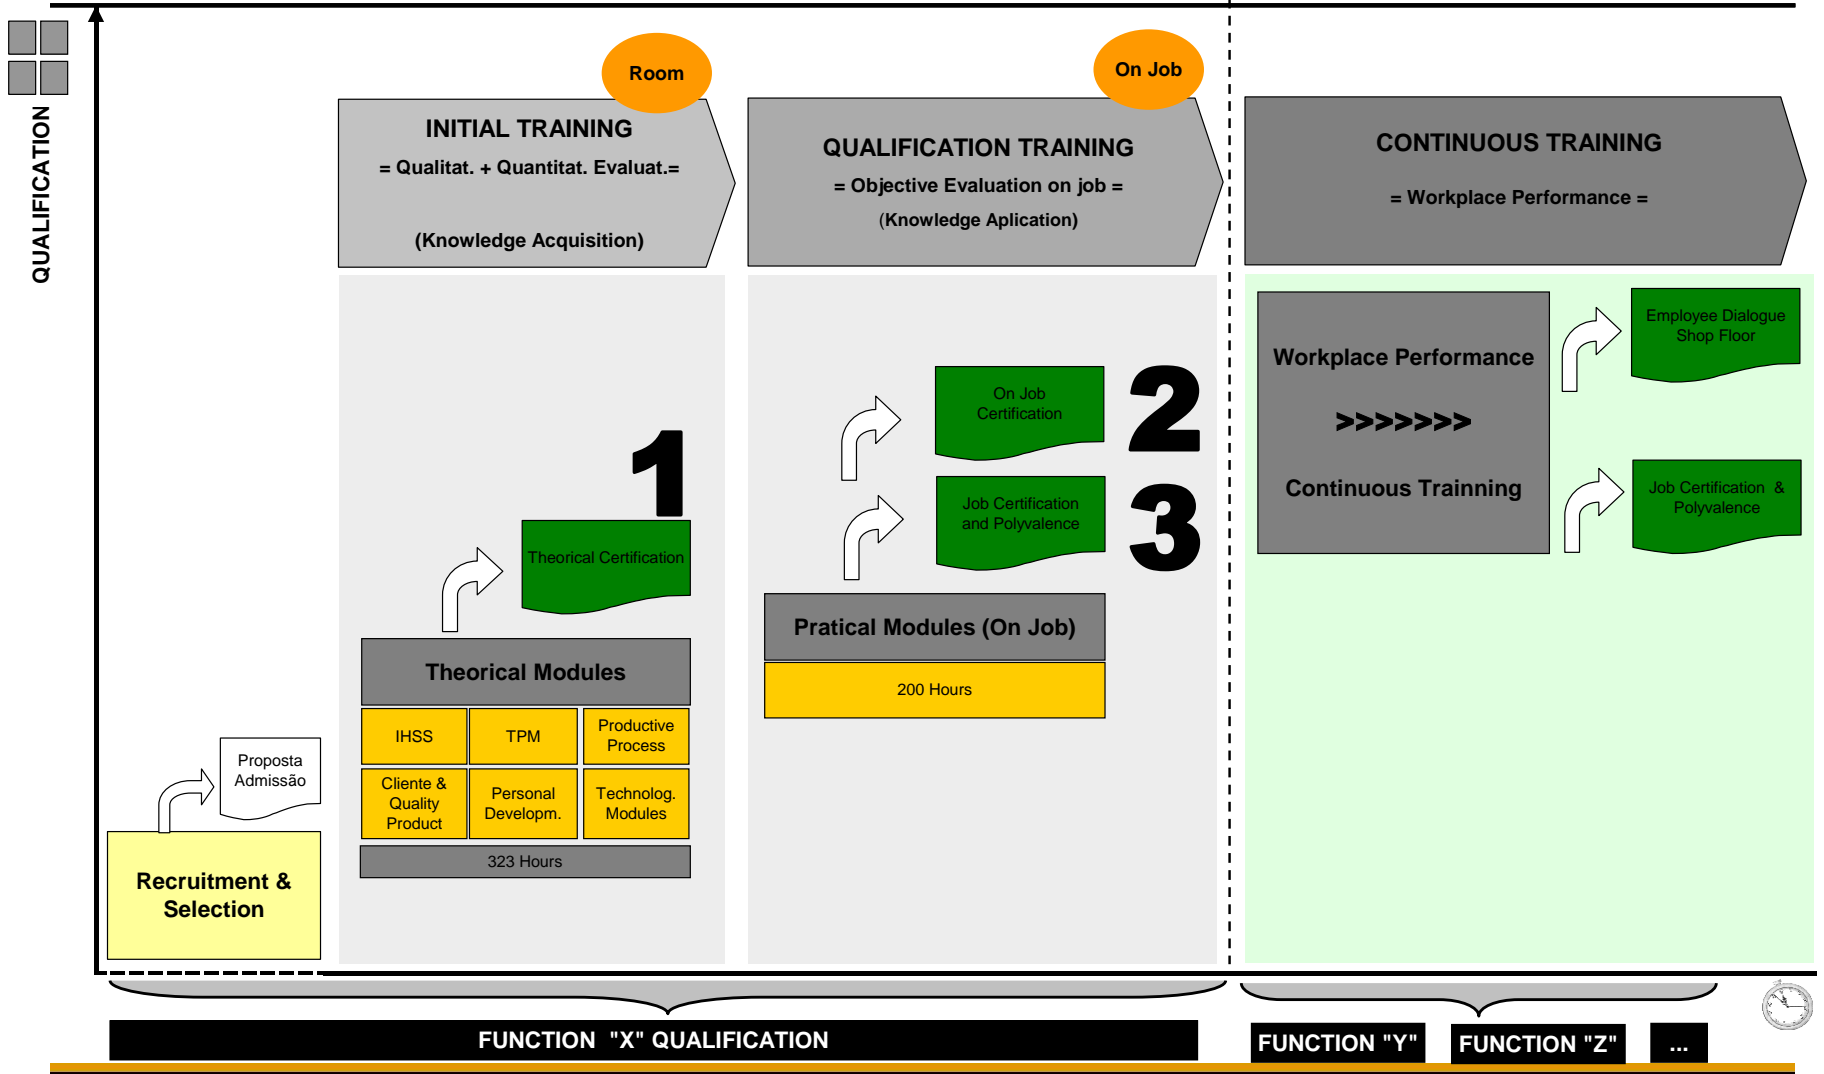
QUALIFICATION

Room

INITIAL TRAINING
= Qualitat. + Quantitat. Evaluat.=
(Knowledge Acquisition)

On Job

QUALIFICATION TRAINING
= Objective Evaluation on job =
(Knowledge Aplication)

CONTINUOUS TRAINING
= Workplace Performance =

1

Theorical Certification

Theorical Modules

| IHSS | TPM | Productive Process |
|---|---|---|
| Cliente & Quality Product | Personal Developm. | Technolog. Modules |

323 Hours

On Job Certification

2

Job Certification and Polyvalence

3

Pratical Modules (On Job)

200 Hours

Workplace Performance
>>>>>>>
Continuous Trainning

Employee Dialogue Shop Floor

Job Certification & Polyvalence

Proposta Admissão

Recruitment & Selection

FUNCTION "X" QUALIFICATION

FUNCTION "Y"

FUNCTION "Z"

...